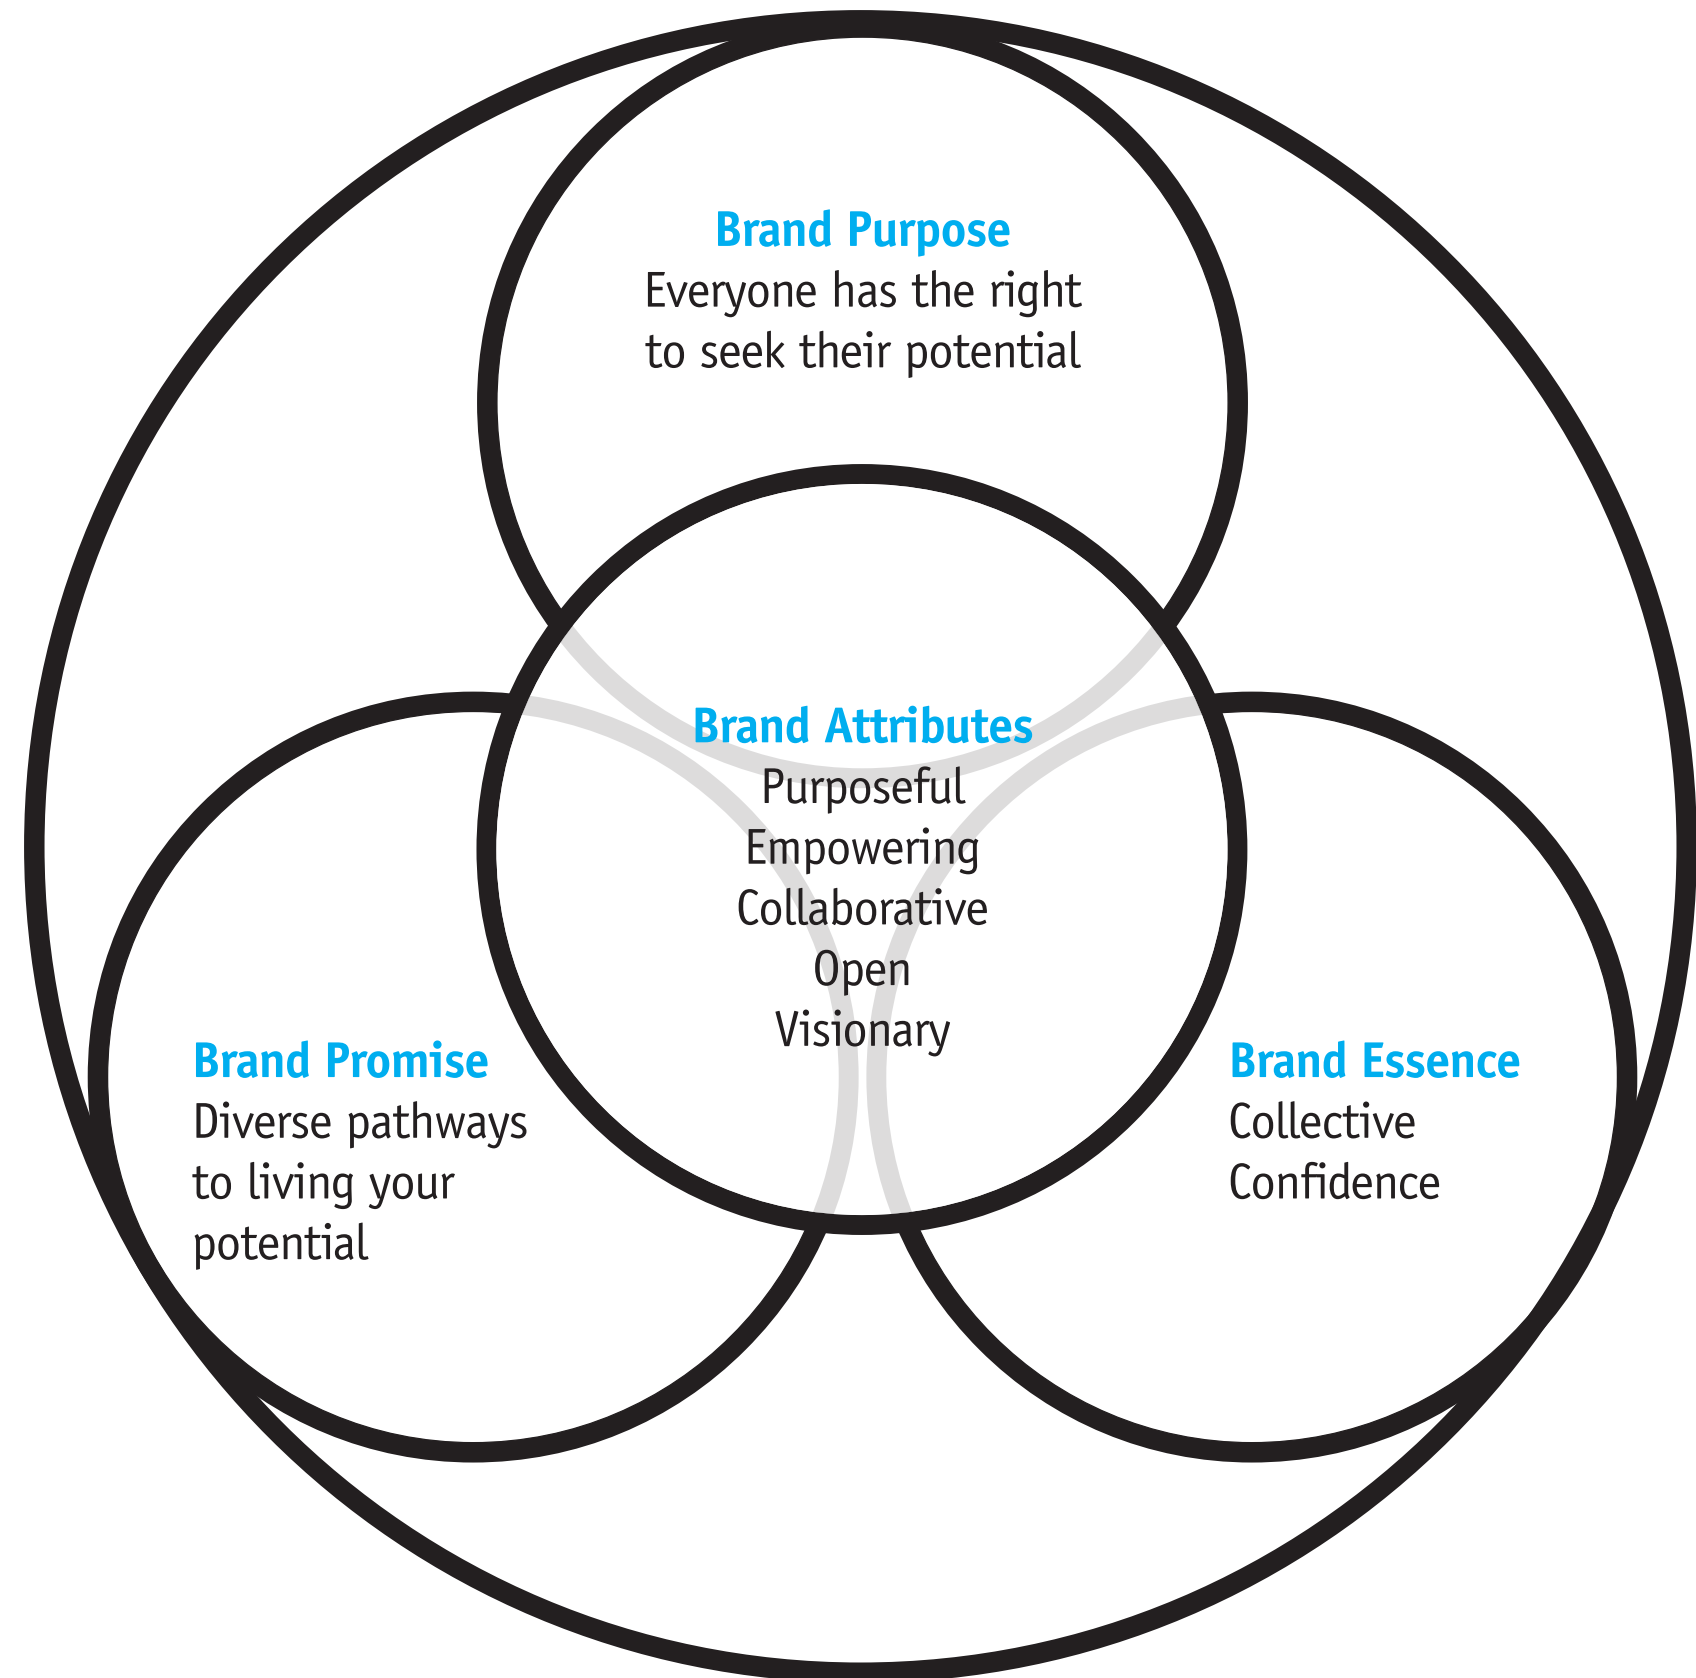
Brand Purpose
Everyone has the right to seek their potential

Brand Attributes
Purposeful
Empowering
Collaborative
Open
Visionary

Brand Promise
Diverse pathways to living your potential

Brand Essence
Collective Confidence